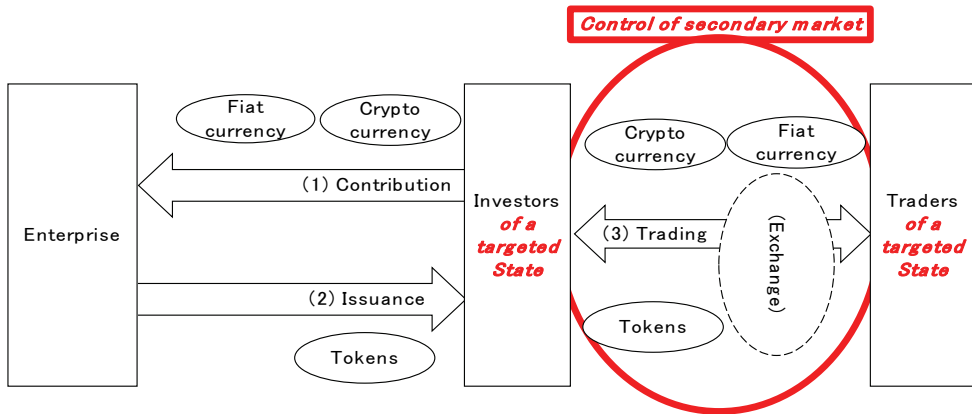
Control of secondary market

Enterprise

Fiat currency

Crypto currency

(1) Contribution

(2) Issuance

Tokens

Investors of a targeted State

Crypto currency

Fiat currency

(3) Trading

(Exchange)

Tokens

Traders of a targeted State